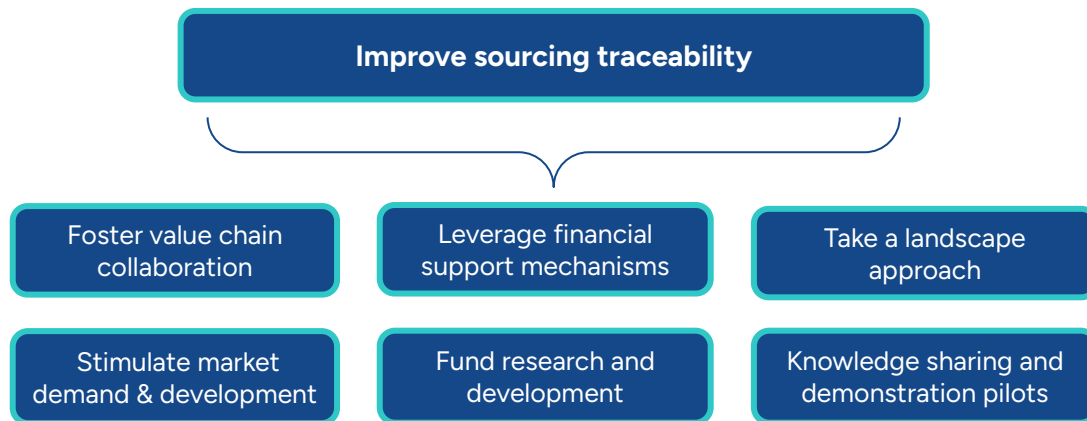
Improve sourcing traceability

Foster value chain collaboration

Leverage financial support mechanisms

Take a landscape approach

Stimulate market demand & development

Fund research and development

Knowledge sharing and demonstration pilots